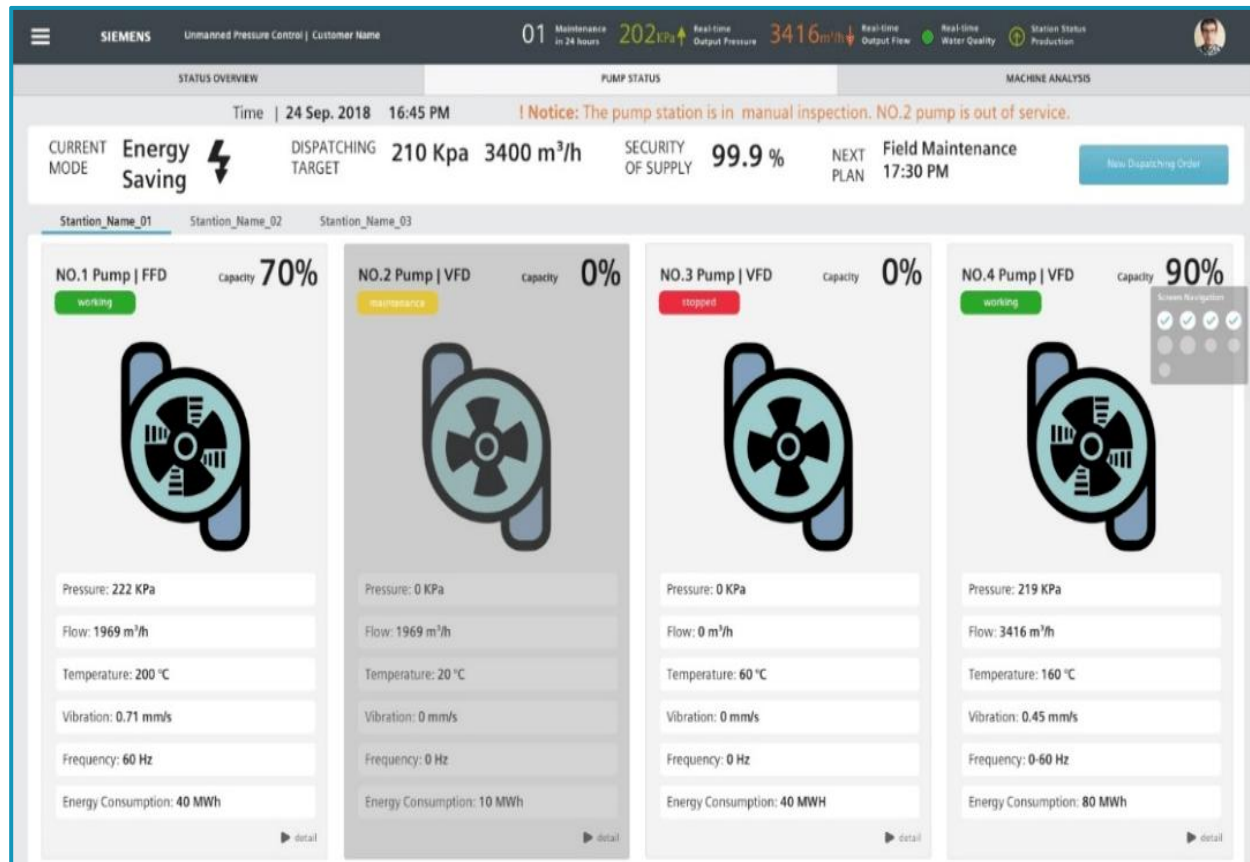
SIEMENS Unmanned Pressure Control | Customer Name

01 Maintenance in 24 hours 202KPa Real-time Output Pressure 3416m³/h Real-time Output Flow Real-time Water Quality Station Status Production

STATUS OVERVIEW PUMP STATUS MACHINE ANALYSIS

Time | 24 Sep. 2018 16:45 PM

! Notice: The pump station is in manual inspection. NO.2 pump is out of service.

CURRENT MODE Energy Saving

DISPATCHING TARGET 210 Kpa 3400 m³/h

SECURITY OF SUPPLY 99.9 %

NEXT PLAN Field Maintenance 17:30 PM

New Dispatching Order

Stantion_Name_01 Stantion_Name_02 Stantion_Name_03

NO.1 Pump | FFD Capacity 70%
working
Pressure: 222 KPa
Flow: 1969 m³/h
Temperature: 200 °C
Vibration: 0.71 mm/s
Frequency: 60 Hz
Energy Consumption: 40 MWh
detail

NO.2 Pump | VFD Capacity 0%
maintenance
Pressure: 0 KPa
Flow: 1969 m³/h
Temperature: 20 °C
Vibration: 0 mm/s
Frequency: 0 Hz
Energy Consumption: 10 MWh
detail

NO.3 Pump | VFD Capacity 0%
stopped
Pressure: 0 KPa
Flow: 0 m³/h
Temperature: 60 °C
Vibration: 0 mm/s
Frequency: 0 Hz
Energy Consumption: 40 MWH
detail

NO.4 Pump | VFD Capacity 90%
working
Screen Navigation
Pressure: 219 KPa
Flow: 3416 m³/h
Temperature: 160 °C
Vibration: 0.45 mm/s
Frequency: 0-60 Hz
Energy Consumption: 80 MWh
detail